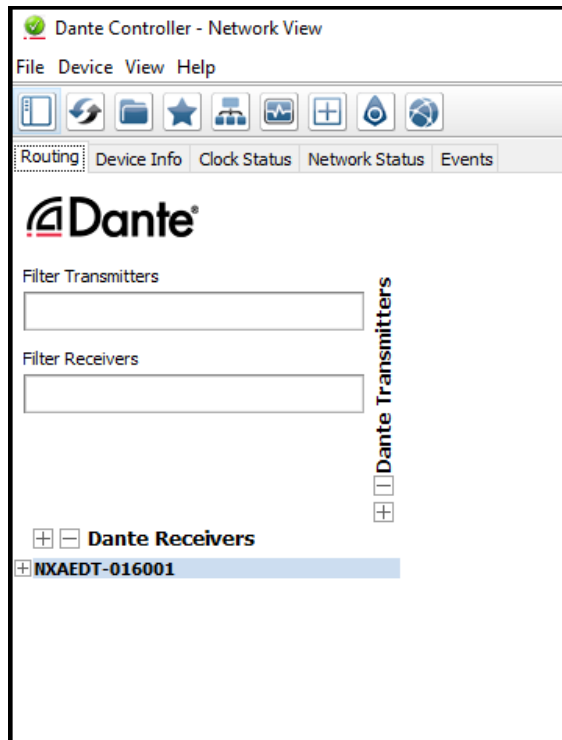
Dante Controller - Network View

File Device View Help

Routing Device Info Clock Status Network Status Events

Dante®

Filter Transmitters

Filter Receivers

Dante Transmitters

Dante Receivers

NXAEDT-016001